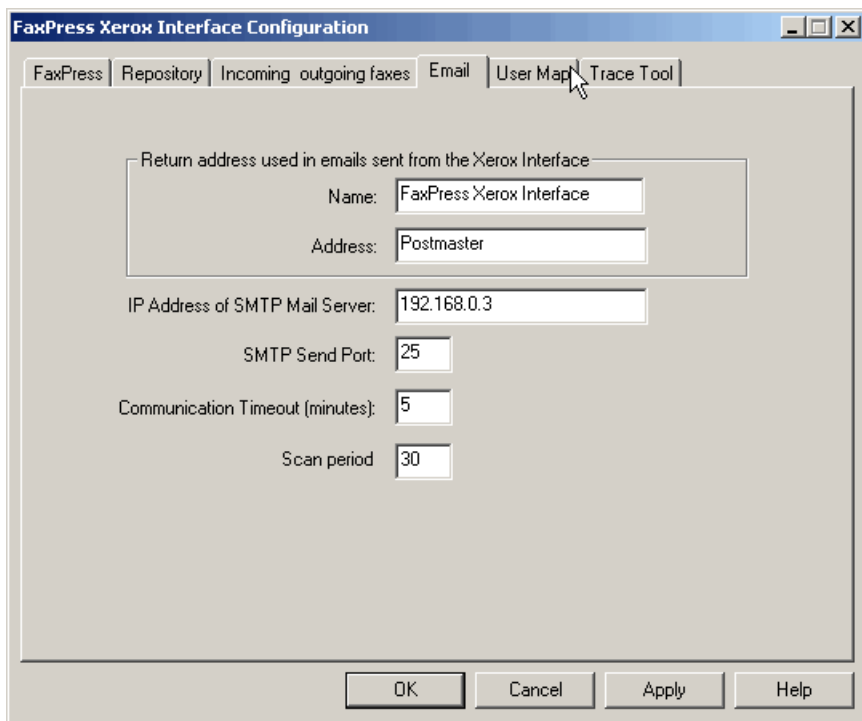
FaxPress Xerox Interface Configuration

FaxPress | Repository | Incoming outgoing faxes | Email | User Map | Trace Tool

Return address used in emails sent from the Xerox Interface

Name: FaxPress Xerox Interface

Address: Postmaster

IP Address of SMTP Mail Server: 192.168.0.3

SMTP Send Port: 25

Communication Timeout (minutes): 5

Scan period 30

OK Cancel Apply Help